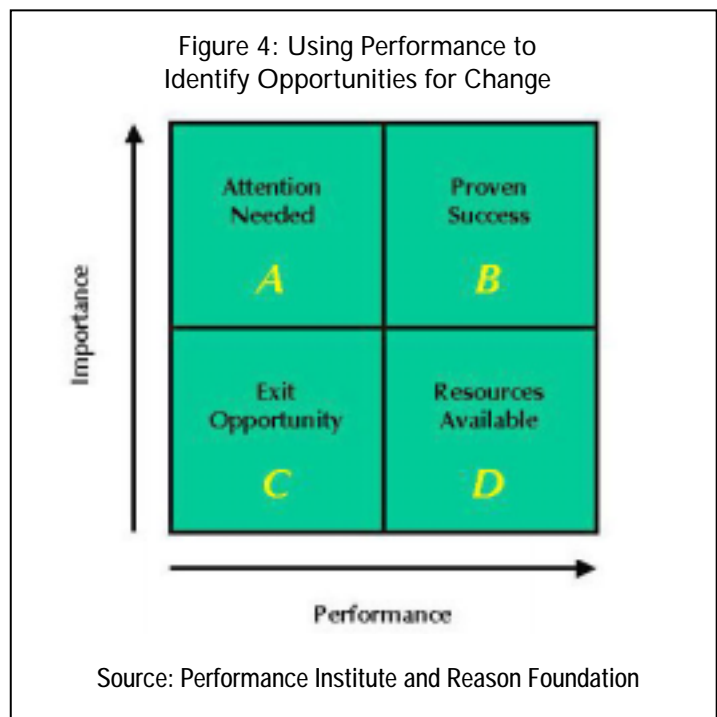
Figure 4: Using Performance to Identify Opportunities for Change

Importance

| Attention Needed A | Proven Success B |
|---|---|
| Exit Opportunity C | Resources Available D |

Performance

Source: Performance Institute and Reason Foundation